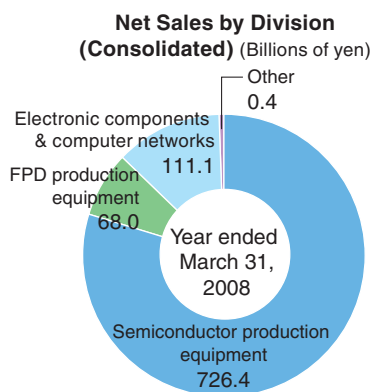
Net Sales by Division
(Consolidated) (Billions of yen)

Other
0.4

Electronic components & computer networks
111.1

FPD production equipment
68.0

Year ended March 31, 2008

Semiconductor production equipment
726.4